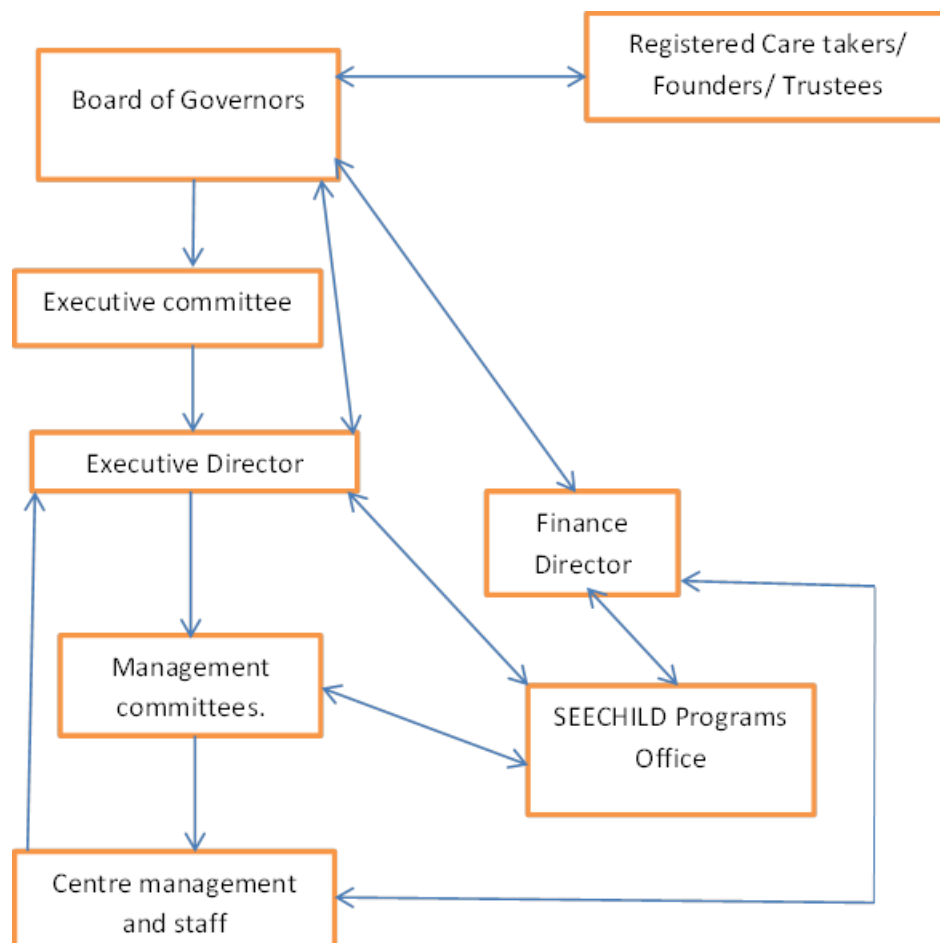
Board of Governors

Registered Care takers/ Founders/ Trustees

Executive committee

Executive Director

Finance Director

Management committees.

SEECHILD Programs Office

Centre management and staff